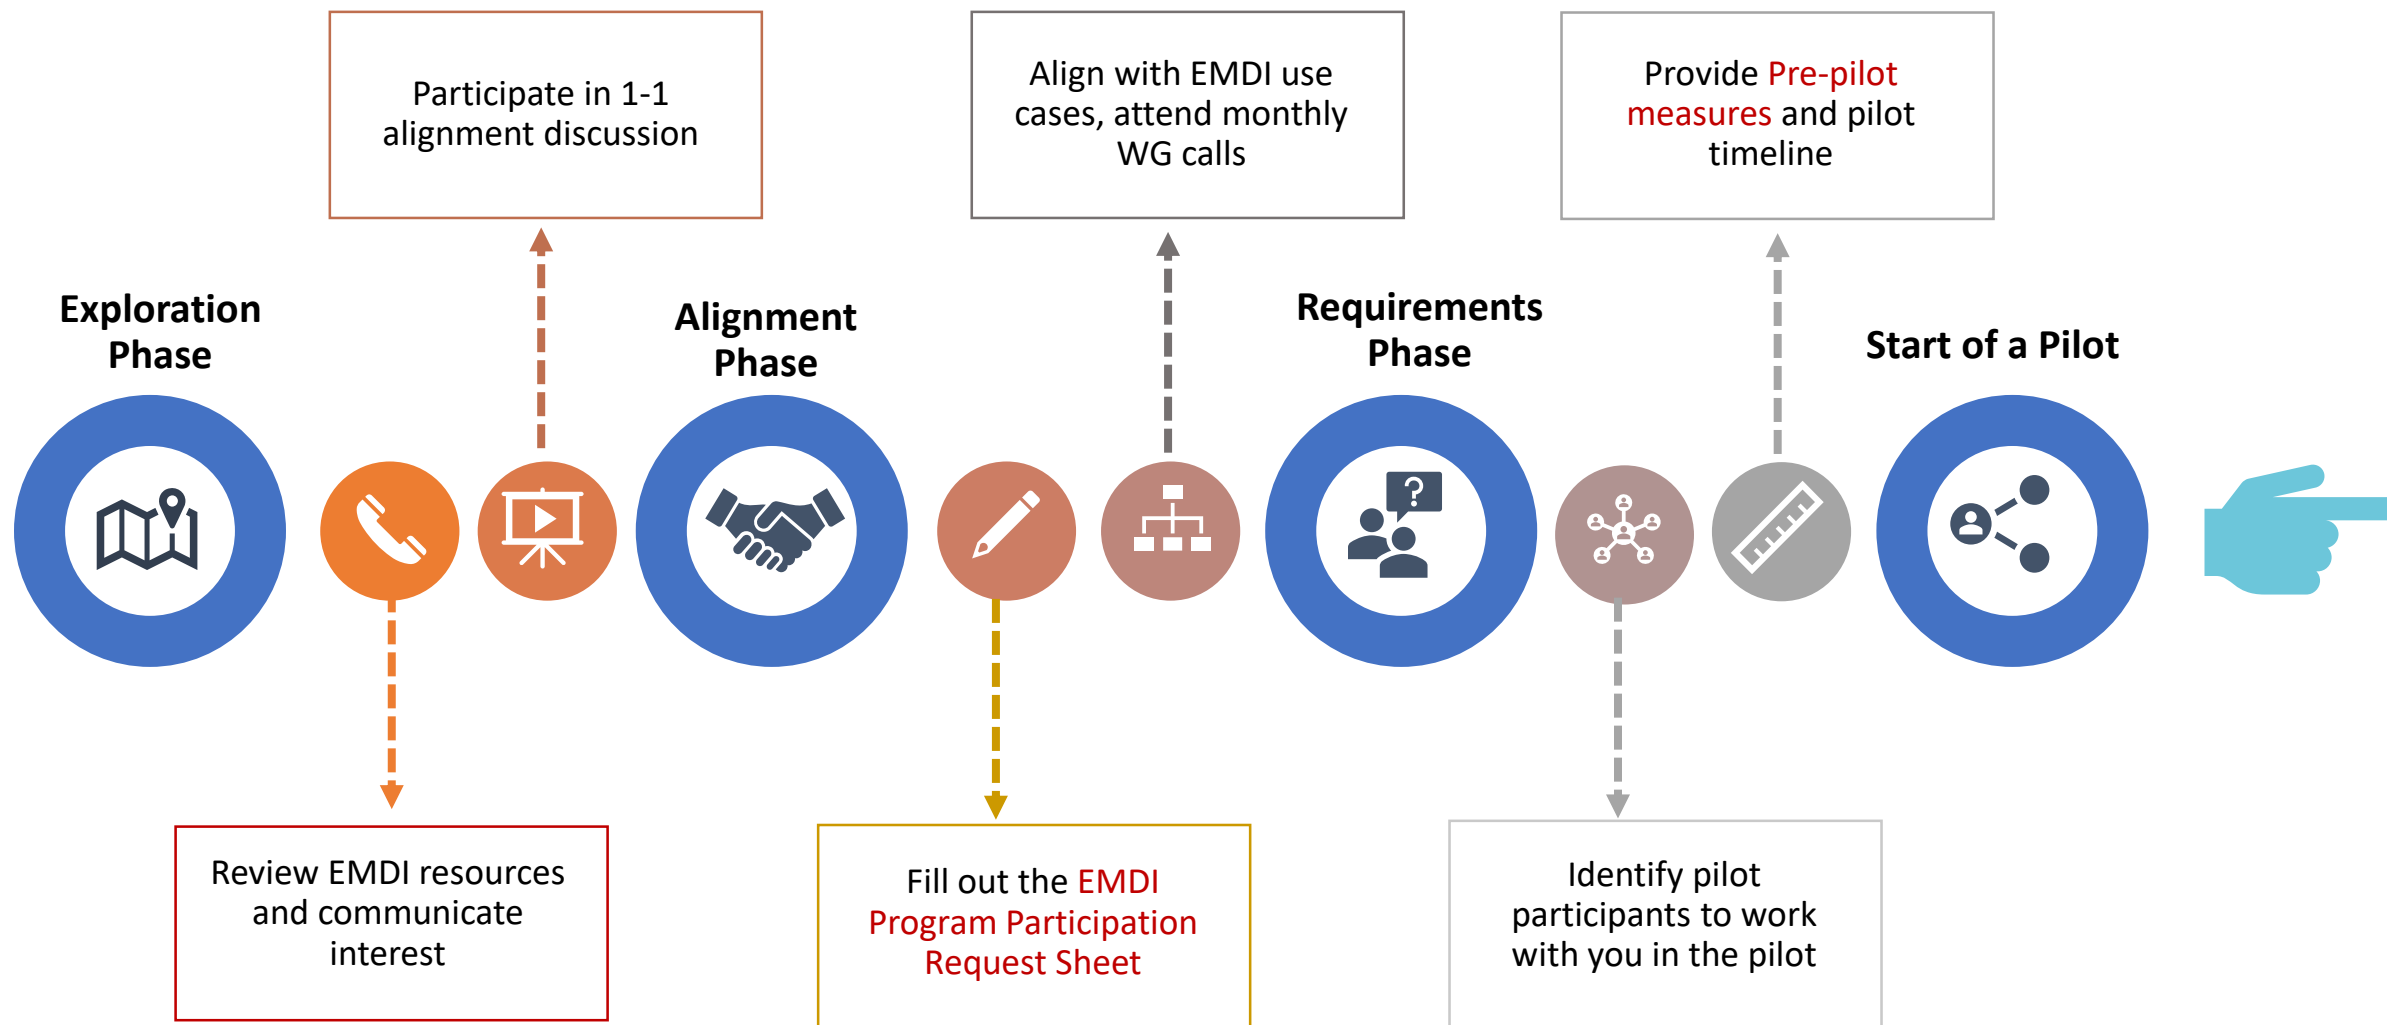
Participate in 1-1 alignment discussion

Align with EMDI use cases, attend monthly WG calls

Provide Pre-pilot measures and pilot timeline

Exploration Phase

Alignment Phase

Requirements Phase

Start of a Pilot

Review EMDI resources and communicate interest

Fill out the EMDI Program Participation Request Sheet

Identify pilot participants to work with you in the pilot